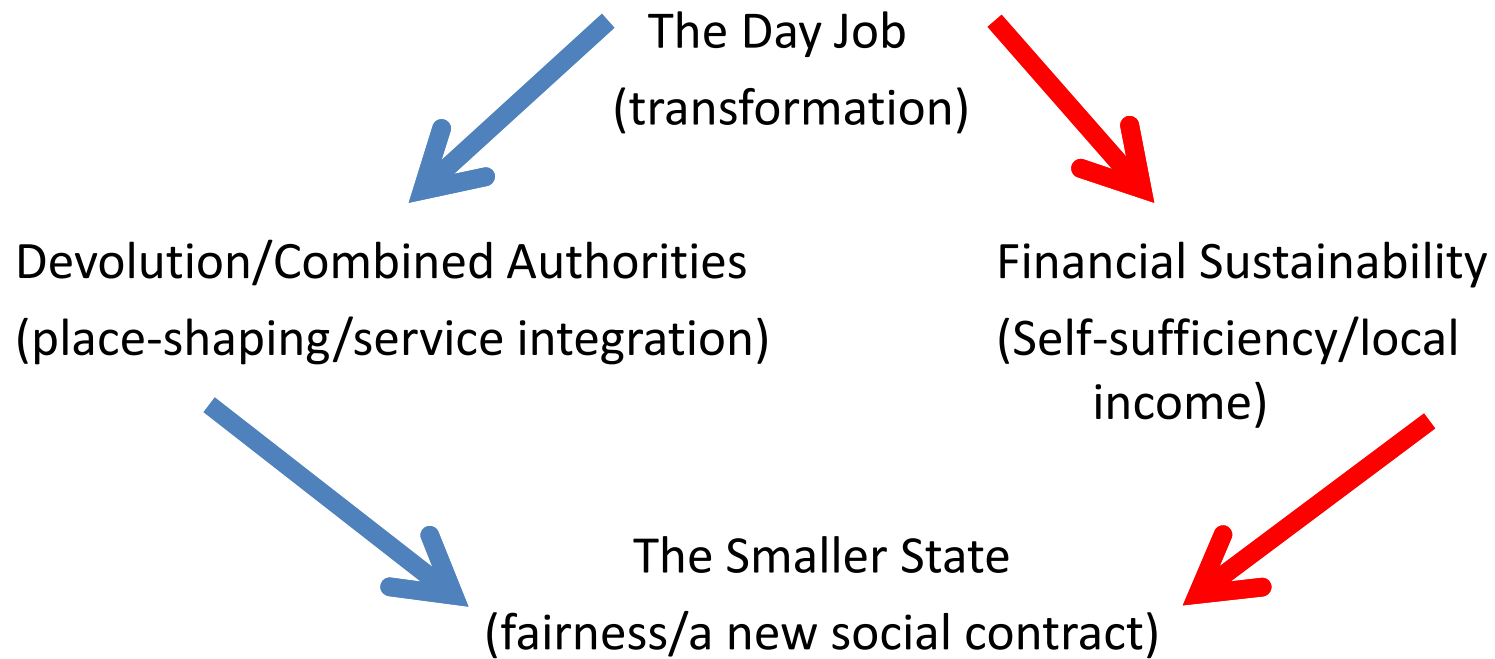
The Day Job
(transformation)

Devolution/Combined Authorities
(place-shaping/service integration)

Financial Sustainability
(Self-sufficiency/local income)

The Smaller State
(fairness/a new social contract)